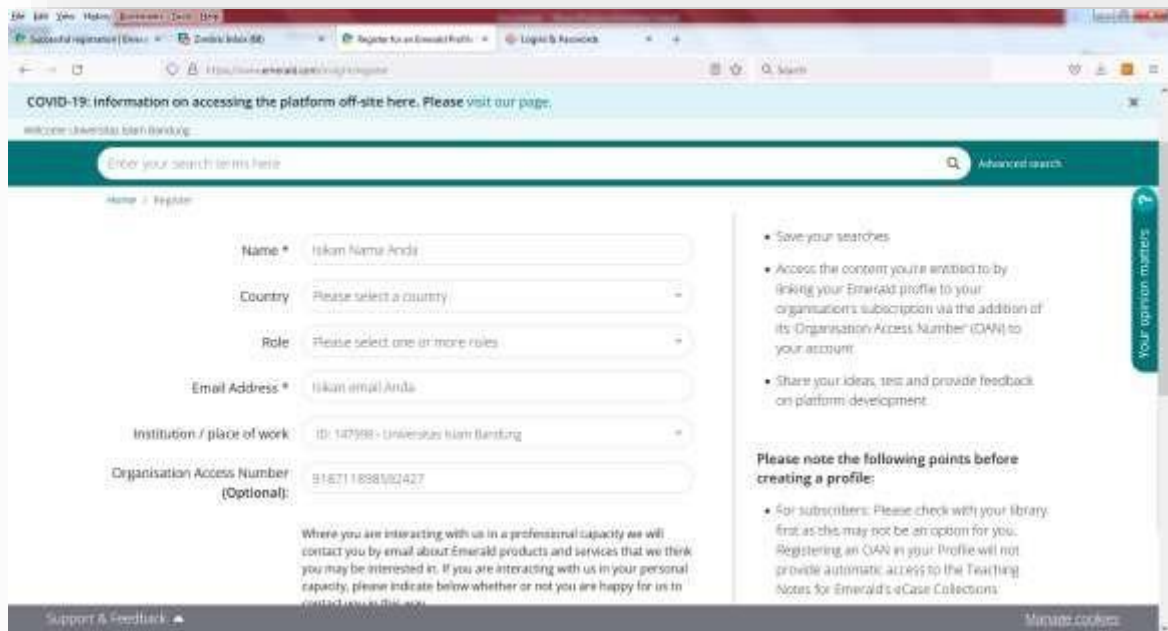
File Edit View History Bookmarks Tools Help

Successful registration | Emera... × Zimbra: Inbox (68) × Register for an Emerald Profile × Logins & Passwords × +

https://www.emerald.com/insight/register

Search

COVID-19: information on accessing the platform off-site here. Please visit our page.

Welcome Universitas Islam Bandung

Enter your search terms here

Advanced search

Home / Register

Name * Isikan Nama Anda

Country Please select a country

Role Please select one or more roles

Email Address * Isikan email Anda

Institution / place of work ID: 147998 - Universitas Islam Bandung

Organisation Access Number (Optional): 916711898592427

Where you are interacting with us in a professional capacity we will contact you by email about Emerald products and services that we think you may be interested in. If you are interacting with us in your personal capacity, please indicate below whether or not you are happy for us to contact you in this way.

• Save your searches

• Access the content you're entitled to by linking your Emerald profile to your organisation's subscription via the addition of its Organisation Access Number (OAN) to your account

• Share your ideas, test and provide feedback on platform development

Please note the following points before creating a profile:

• For subscribers: Please check with your library first as this may not be an option for you. Registering an OAN in your Profile will not provide automatic access to the Teaching Notes for Emerald's eCase Collections

Your opinion matters

Support & Feedback

Manage cookies